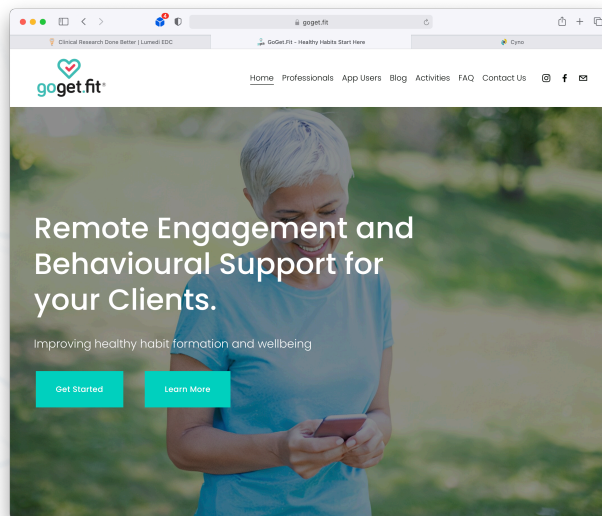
goget.fit

Clinical Research Done Better | Lumedi EDC

GoGet.Fit - Healthy Habits Start Here

Cyno

goget.fit®

Home Professionals App Users Blog Activities FAQ Contact Us

Remote Engagement and Behavioural Support for your Clients.

Improving healthy habit formation and wellbeing

Get Started

Learn More